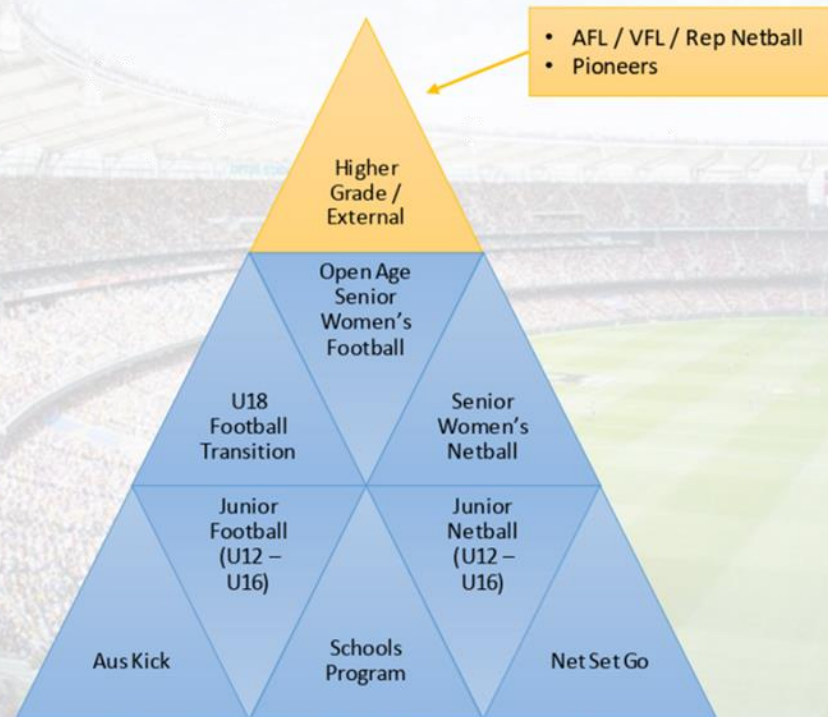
• AFL / VFL / Rep Netball
• Pioneers

Higher Grade / External

Open Age Senior Women's Football

U18 Football Transition

Senior Women's Netball

Junior Football (U12 – U16)

Junior Netball (U12 – U16)

Aus Kick

Schools Program

Net Set Go